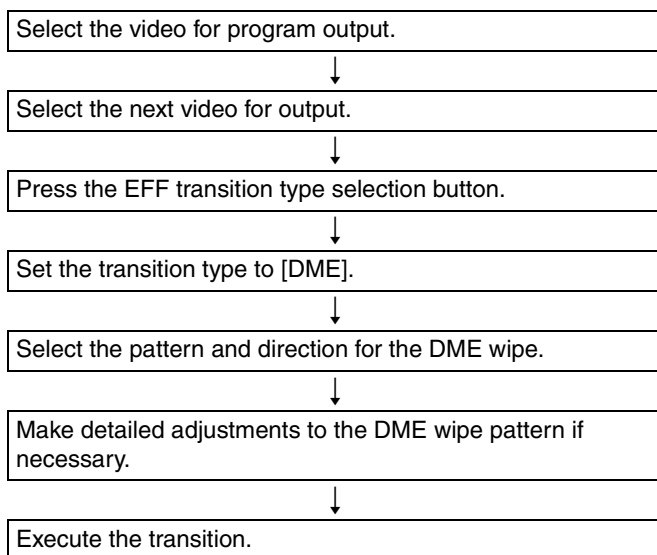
Select the video for program output.

Select the next video for output.

Press the EFF transition type selection button.

Set the transition type to [DME].

Select the pattern and direction for the DME wipe.

Make detailed adjustments to the DME wipe pattern if necessary.

Execute the transition.